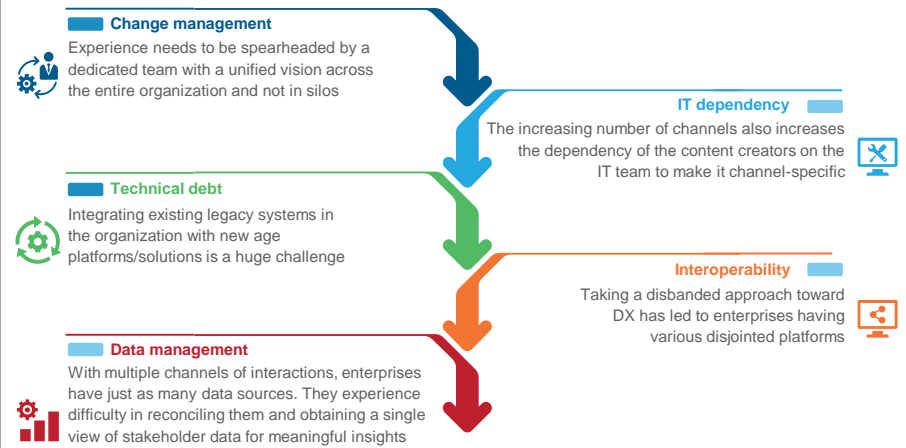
Change management

Experience needs to be spearheaded by a dedicated team with a unified vision across the entire organization and not in silos

IT dependency

The increasing number of channels also increases the dependency of the content creators on the IT team to make it channel-specific

Technical debt

Integrating existing legacy systems in the organization with new age platforms/solutions is a huge challenge

Interoperability

Taking a disbanded approach toward DX has led to enterprises having various disjointed platforms

Data management

With multiple channels of interactions, enterprises have just as many data sources. They experience difficulty in reconciling them and obtaining a single view of stakeholder data for meaningful insights